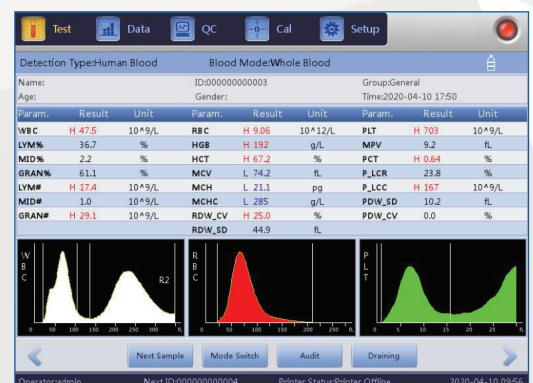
Test Data QC Cal Setup

Detection Type:Human Blood Blood Mode:Whole Blood

Name: ID:000000000003 Group:General
Age: Gender: Time:2020-04-10 17:50

| Param. | Result | Unit | Param. | Result | Unit | Param. | Result | Unit |
|---|---|---|---|---|---|---|---|---|
| WBC | H 47.5 | 10^9/L | RBC | H 9.06 | 10^12/L | PLT | H 703 | 10^9/L |
| LYM% | 36.7 | % | HGB | H 192 | g/L | MPV | 9.2 | fL |
| MID% | 2.2 | % | HCT | H 67.2 | % | PCT | H 0.64 | % |
| GRAN% | 61.1 | % | MCV | L 74.2 | fL | P_LCR | 23.8 | % |
| LYM# | H 17.4 | 10^9/L | MCH | L 21.1 | pg | P_LCC | H 167 | 10^9/L |
| MID# | 1.0 | 10^9/L | MCHC | L 285 | g/L | PDW_SD | 10.2 | fL |
| GRAN# | H 29.1 | 10^9/L | RDW_CV | H 25.0 | % | PDW_CV | 0.0 | % |
| | | | RDW_SD | 44.9 | fL | | | |

W B C R2
0 50 100 150 200 250 300 fL

R B C
0 50 100 150 200 250 300 fL

P L T
0 5 10 15 20 25 fL

Next Sample Mode Switch Audit Draining

Operator:admin Next ID:000000000004 Printer Status:Printer Offline 2020-04-10 09:56